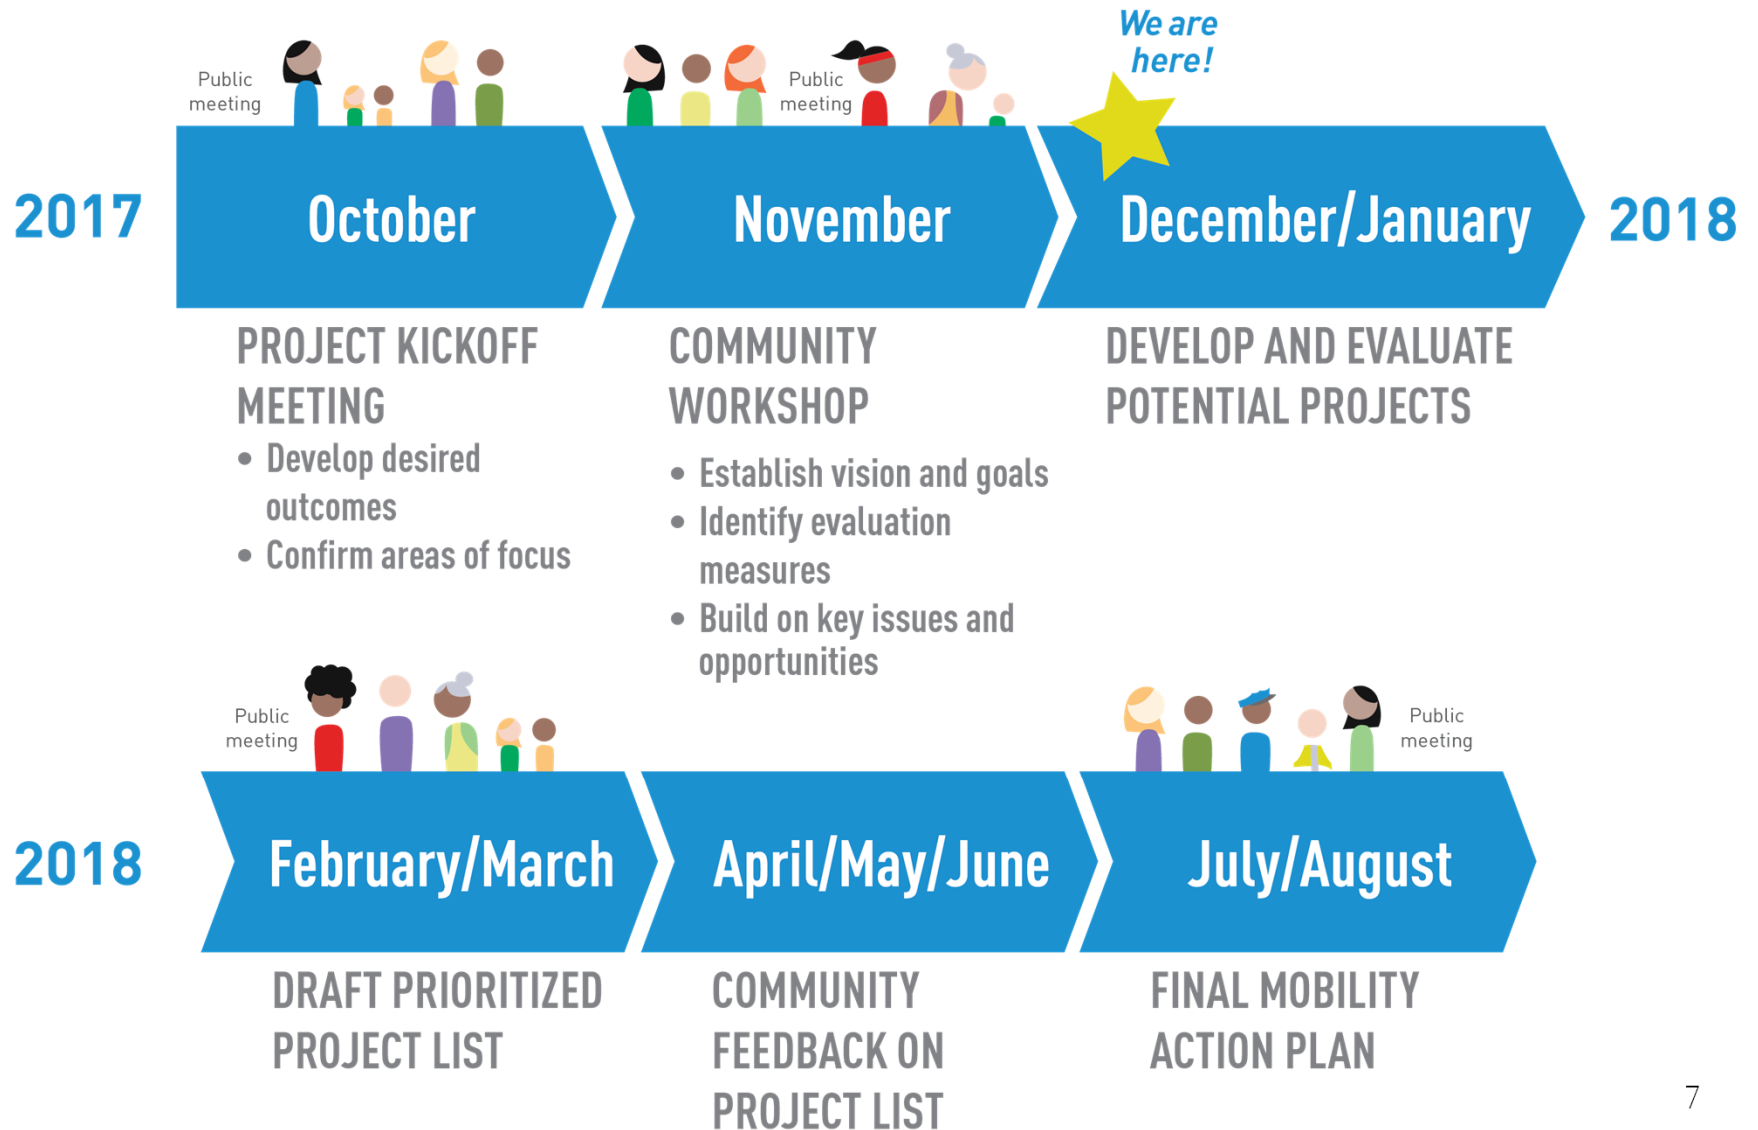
We are here!

Public meeting

2017

October

PROJECT KICKOFF MEETING

- Develop desired outcomes
- Confirm areas of focus

Public meeting

November

COMMUNITY WORKSHOP

- Establish vision and goals
- Identify evaluation measures
- Build on key issues and opportunities

December/January

2018

DEVELOP AND EVALUATE POTENTIAL PROJECTS

Public meeting

2018

February/March

DRAFT PRIORITIZED PROJECT LIST

April/May/June

COMMUNITY FEEDBACK ON PROJECT LIST

Public meeting

July/August

FINAL MOBILITY ACTION PLAN

7